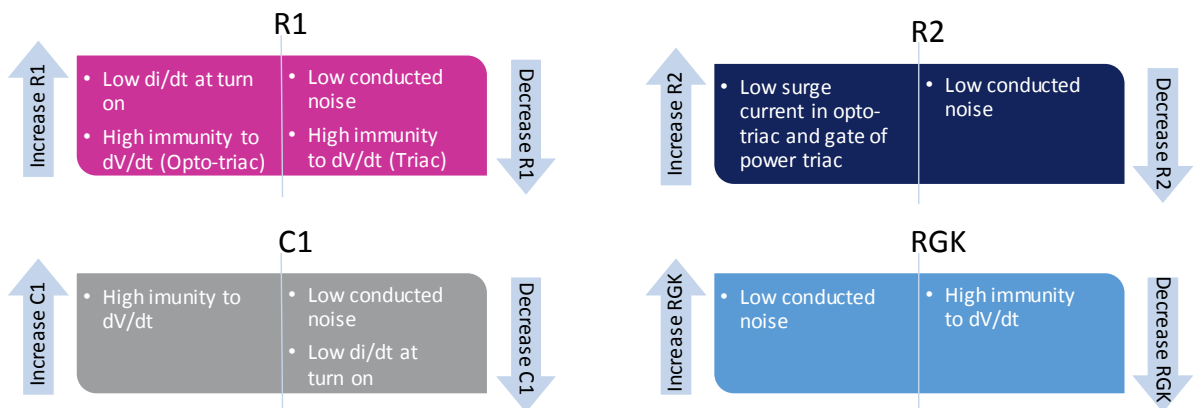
R1

Increase R1

- Low di/dt at turn on
- High immunity to dV/dt (Opto-triac)

- Low conducted noise
- High immunity to dV/dt (Triac)

Decrease R1

R2

Increase R2

- Low surge current in opto-triac and gate of power triac

- Low conducted noise

Decrease R2

C1

Increase C1

- High imunity to dV/dt

- Low conducted noise
- Low di/dt at turn on

Decrease C1

RGK

Increase RGK

- Low conducted noise

- High immunity to dV/dt

Decrease RGK